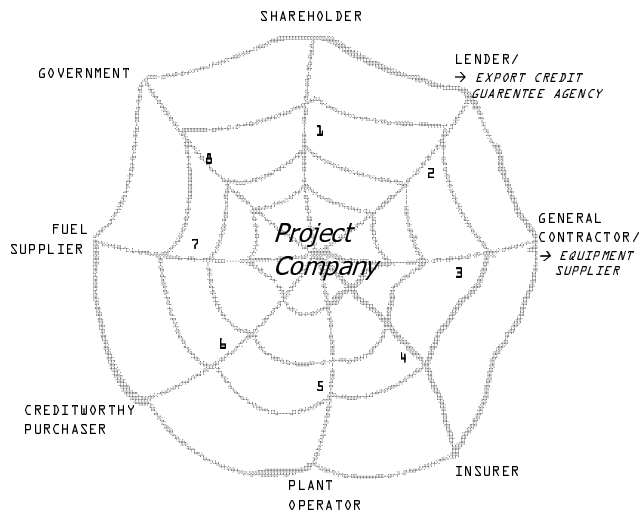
SHAREHOLDER

GOVERNMENT

LENDER/
→ EXPORT CREDIT GUARENTEE AGENCY

1

8

2

FUEL SUPPLIER

7

Project Company

GENERAL CONTRACTOR/
→ EQUIPMENT SUPPLIER

3

6

4

5

CREDITWORTHY PURCHASER

INSURER

PLANT OPERATOR